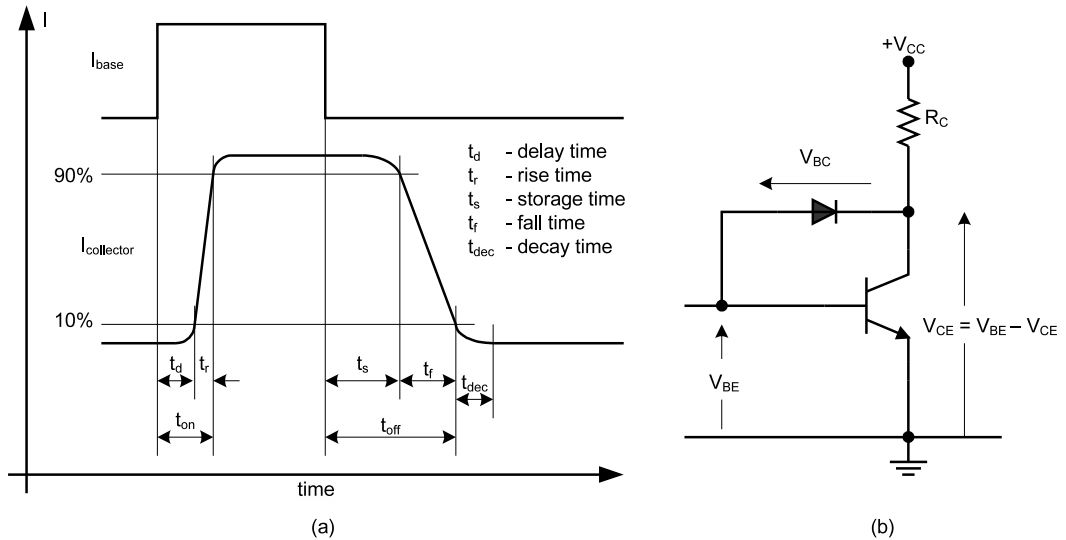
I

$I_{base}$

90%

$I_{collector}$

10%

$t_d$ - delay time
$t_r$ - rise time
$t_s$ - storage time
$t_f$ - fall time
$t_{dec}$ - decay time

$t_d$ $t_r$ $t_s$ $t_f$ $t_{dec}$

$t_{on}$ $t_{off}$

time

(a)

$+V_{CC}$

$R_C$

$V_{BC}$

$V_{CE} = V_{BE} - V_{CE}$

$V_{BE}$

(b)